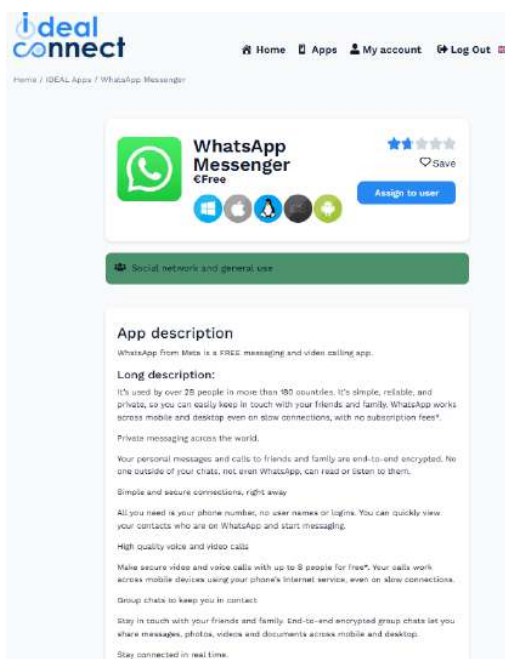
ideal connect

Home Apps My account Log Out

Home / IDEAL Apps / WhatsApp Messenger

WhatsApp Messenger
€Free

Save

Assign to user

Social network and general use

App description

WhatsApp from Meta is a FREE messaging and video calling app.

Long description:

It's used by over 2B people in more than 180 countries. It's simple, reliable, and private, so you can easily keep in touch with your friends and family. WhatsApp works across mobile and desktop even on slow connections, with no subscription fees*.

Private messaging across the world.

Your personal messages and calls to friends and family are end-to-end encrypted. No one outside of your chats, not even WhatsApp, can read or listen to them.

Simple and secure connections, right away

All you need is your phone number, no user names or logins. You can quickly view your contacts who are on WhatsApp and start messaging.

High quality voice and video calls

Make secure video and voice calls with up to 8 people for free*. Your calls work across mobile devices using your phone's Internet service, even on slow connections.

Group chats to keep you in contact

Stay in touch with your friends and family. End-to-end encrypted group chats let you share messages, photos, videos and documents across mobile and desktop.

Stay connected in real time.